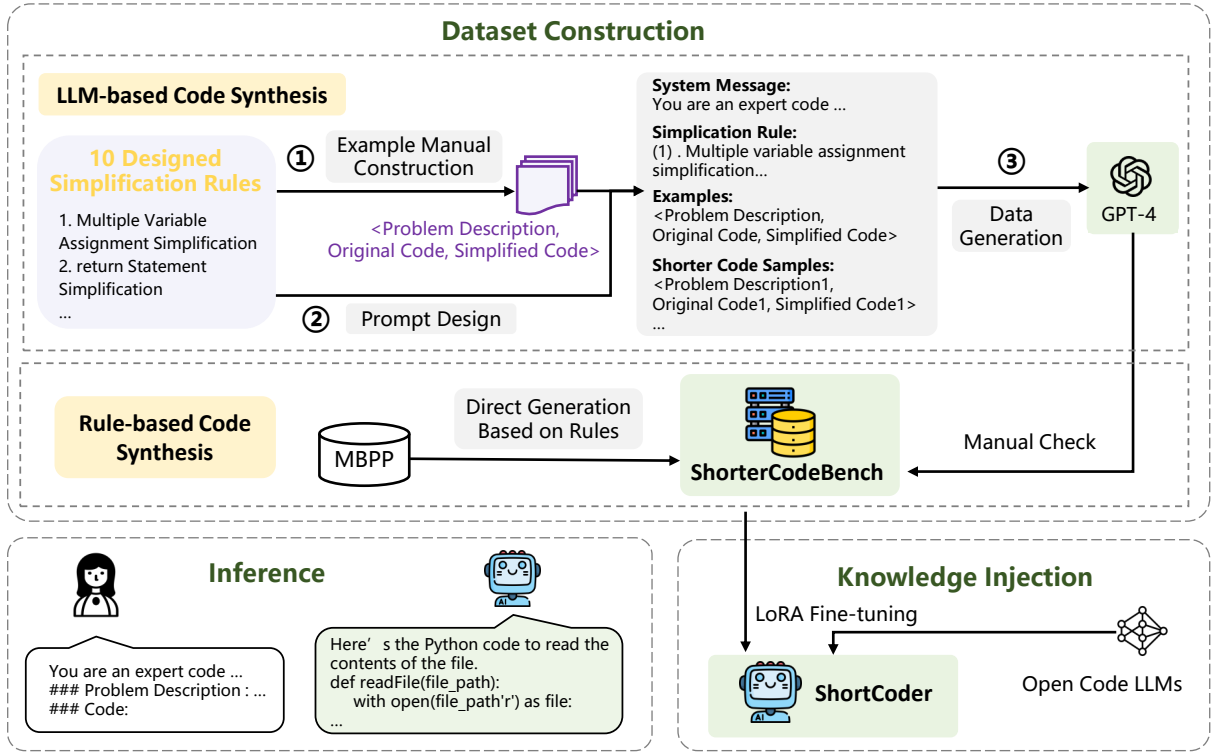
Dataset Construction

LLM-based Code Synthesis

10 Designed Simplification Rules
1. Multiple Variable Assignment Simplification
2. return Statement Simplification
...

① Example Manual Construction

<Problem Description, Original Code, Simplified Code>

② Prompt Design

System Message:
You are an expert code ...
Simplication Rule:
(1) . Multiple variable assignment simplification...
Examples:
<Problem Description, Original Code, Simplified Code>
Shorter Code Samples:
<Problem Description1, Original Code1, Simplified Code1>
...

③

Data Generation

GPT-4

Rule-based Code Synthesis

MBPP

Direct Generation Based on Rules

ShorterCodeBench

Manual Check

Inference

You are an expert code ...
### Problem Description : ...
### Code:

Here' s the Python code to read the contents of the file.
def readFile(file_path):
with open(file_path'r') as file:
...

Knowledge Injection

LoRA Fine-tuning

ShortCoder

Open Code LLMs